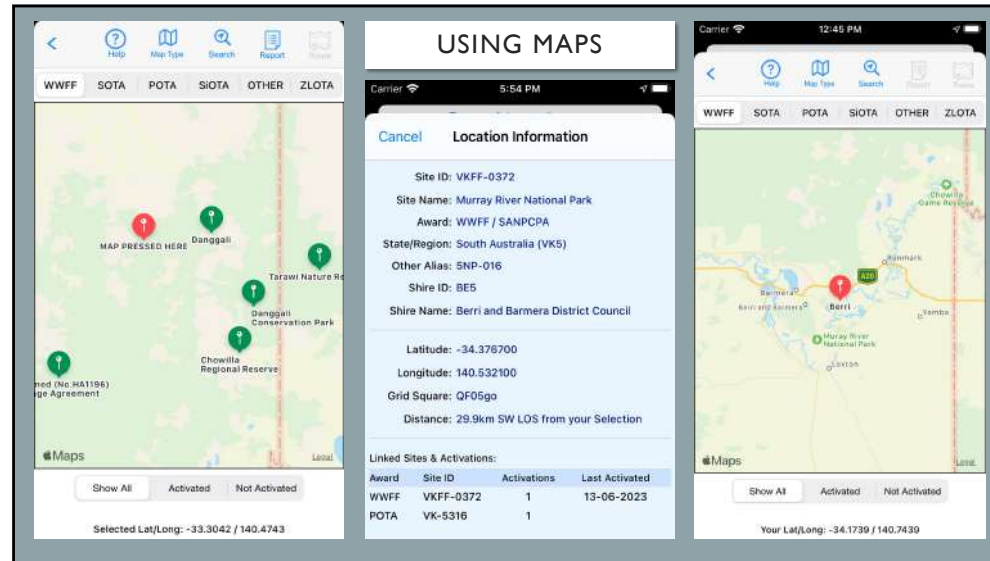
<
Help
Map Type
Search
Report
Route

WWFF SOTA POTA SiOTA OTHER ZLOTA

MAP PRESSED HERE
Danggali
Tarawi Nature R
Danggali Conservation Park
Chowilla Regional Reserve
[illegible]ned (No.HA1196) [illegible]ge Agreement
Maps
Legal

Show All
Activated
Not Activated

Selected Lat/Long: -33.3042 / 140.4743

USING MAPS

Carrier
5:54 PM

Cancel
Location Information

Site ID: VKFF-0372
Site Name: Murray River National Park
Award: WWFF / SANPCPA
State/Region: South Australia (VK5)
Other Alias: 5NP-016
Shire ID: BE5
Shire Name: Berri and Barmera District Council

Latitude: -34.376700
Longitude: 140.532100
Grid Square: QF05go
Distance: 29.9km SW LOS from your Selection

Linked Sites & Activations:

| Award | Site ID | Activations | Last Activated |
|---|---|---|---|
| WWFF | VKFF-0372 | 1 | 13-06-2023 |
| POTA | VK-5316 | 1 | |

Carrier
12:45 PM

<
Help
Map Type
Search
Report
Route

WWFF SOTA POTA SiOTA OTHER ZLOTA

Chowilla Game Reserve
Renmark
A20
Barmera
Berri
Berri and Barmera
Murray River National Park
Loxton
Yamba
Maps
Legal

Show All
Activated
Not Activated

Your Lat/Long: -34.1739 / 140.7439